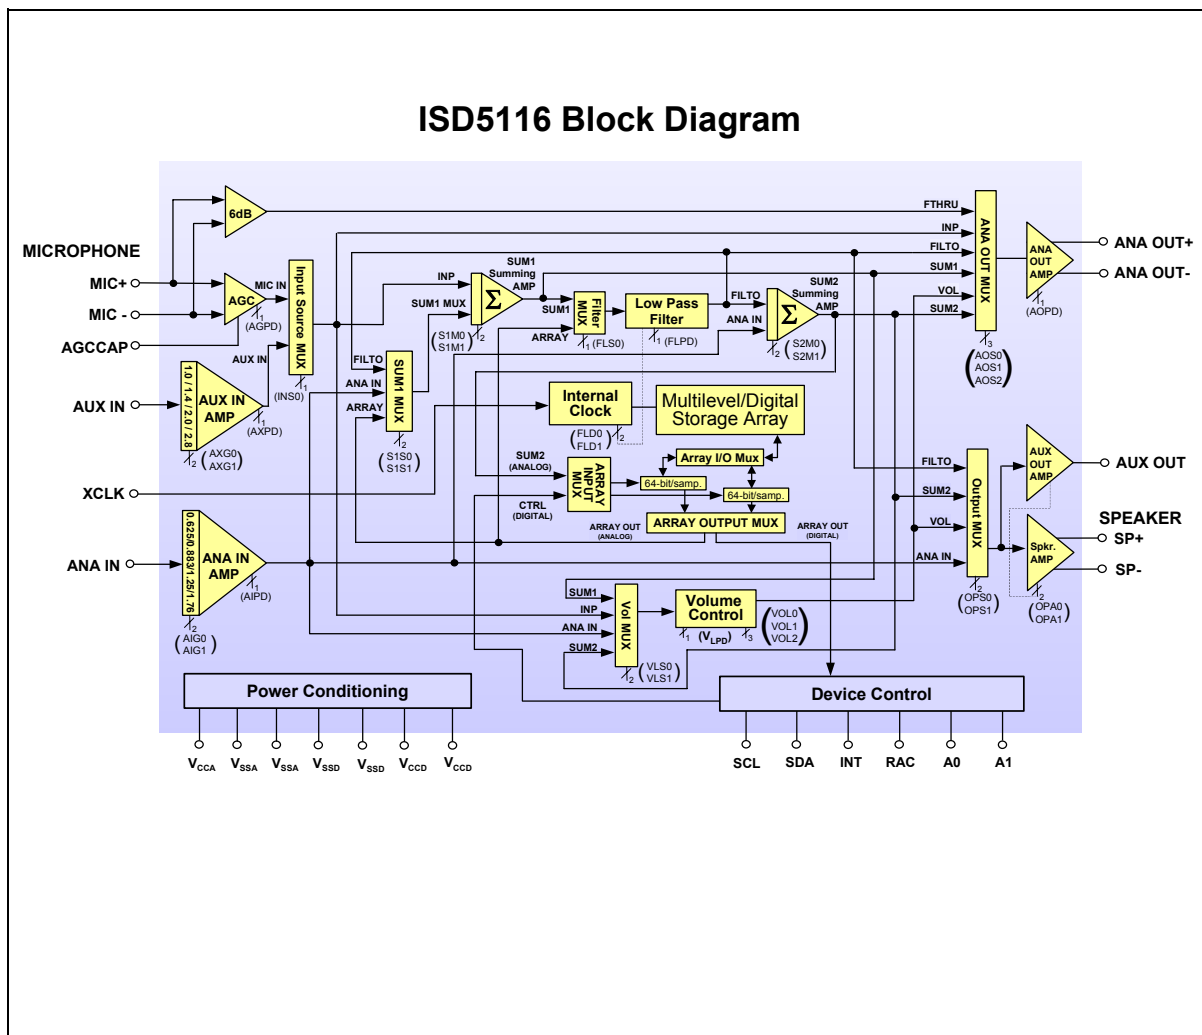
ISD5116 Block Diagram

MICROPHONE
MIC+
MIC -
AGCCAP
AUX IN
XCLK
ANA IN

6dB
AGC
MIC IN
1
(AGPD)
Input Source MUX
1
(INS0)
AUX IN
1.0 / 1.4 / 2.0 / 2.8
AUX IN AMP
1
(AXPD)
2 (AXG0 AXG1)

0.625 0.883 / 1.25 / 1.76
ANA IN AMP
1
(AIPD)
2 (AIG0 AIG1)

FILTO
ANA IN
ARRAY
SUM1 MUX
2 (S1S0 S1S1)

INP
SUM1 MUX
$\Sigma$
SUM1 Summing AMP
2 (S1M0 S1M1)
SUM1
Filter MUX
1 (FLS0)
ARRAY
Low Pass Filter
1 (FLPD)
FILTO
ANA IN
$\Sigma$
SUM2 Summing AMP
2 (S2M0 S2M1)

Internal Clock
2 (FLD0 FLD1)
Multilevel/Digital Storage Array

SUM2 (ANALOG)
CTRL (DIGITAL)
ARRAY INPUT MUX
Array I/O Mux
64-bit/samp.
64-bit/samp.
ARRAY OUTPUT MUX
ARRAY OUT (ANALOG)
ARRAY OUT (DIGITAL)

FTHRU
INP
FILTO
SUM1
VOL
SUM2
ANA OUT MUX
3 (AOS0 AOS1 AOS2)
ANA OUT AMP
1 (AOPD)
ANA OUT+
ANA OUT-

FILTO
SUM2
VOL
ANA IN
Output MUX
2 (OPS0 OPS1)
AUX OUT AMP
AUX OUT
SPEAKER
Spkr. AMP
SP+
SP-
2 (OPA0 OPA1)

SUM1
INP
ANA IN
SUM2
Vol MUX
2 (VLS0 VLS1)
Volume Control
1 ($V_{LPD}$)
3 (VOL0 VOL1 VOL2)

Power Conditioning
$V_{CCA}$ $V_{SSA}$ $V_{SSA}$ $V_{SSD}$ $V_{SSD}$ $V_{CCD}$ $V_{CCD}$

Device Control
SCL SDA INT RAC A0 A1